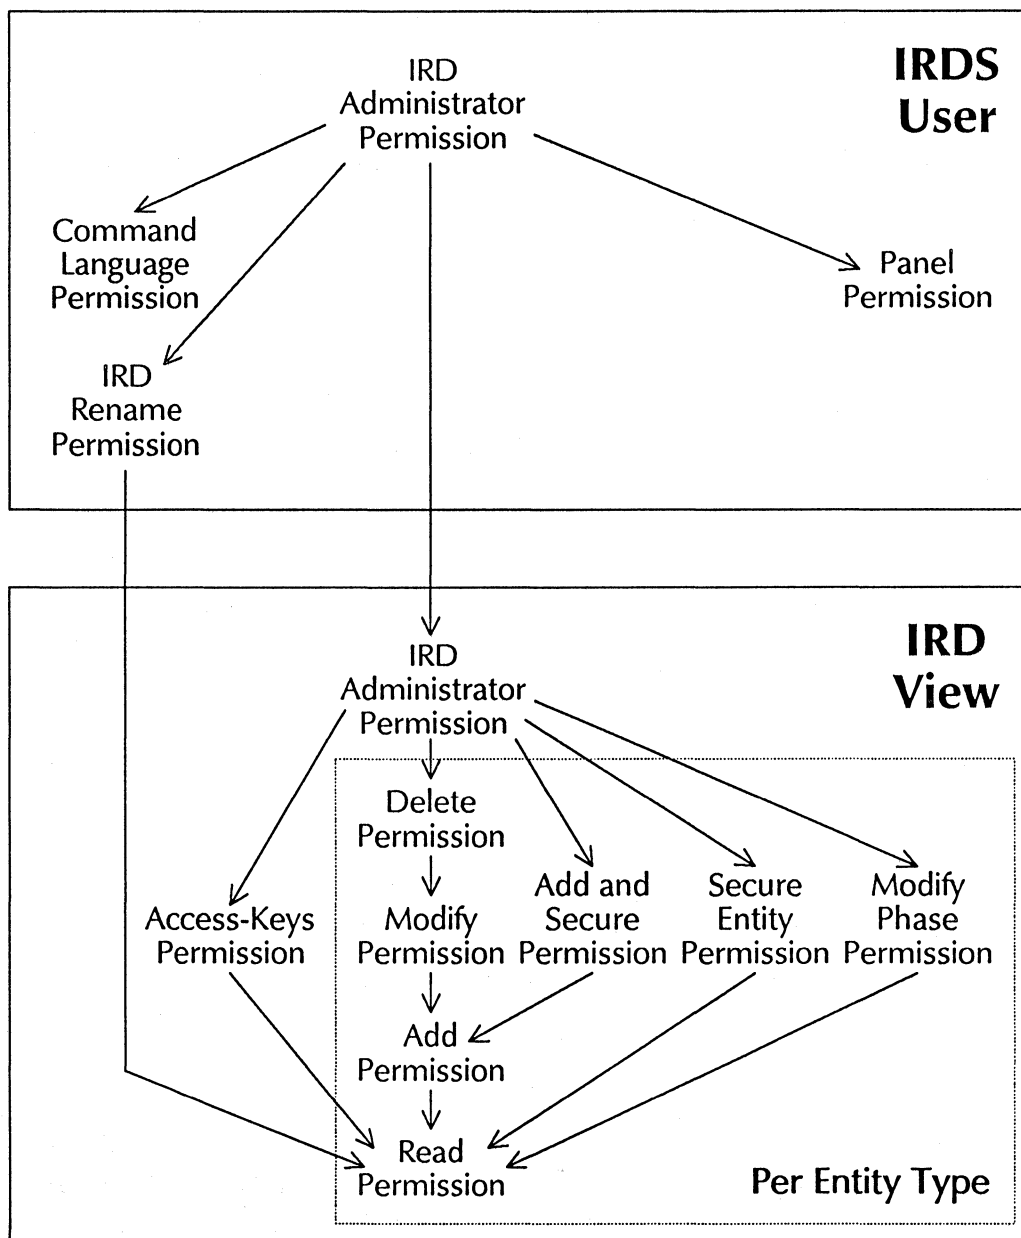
IRDS User

IRD Administrator Permission

Command Language Permission

Panel Permission

IRD Rename Permission

IRD View

IRD Administrator Permission

Delete Permission

Access-Keys Permission

Modify Permission

Add and Secure Permission

Secure Entity Permission

Modify Phase Permission

Add Permission

Read Permission

Per Entity Type